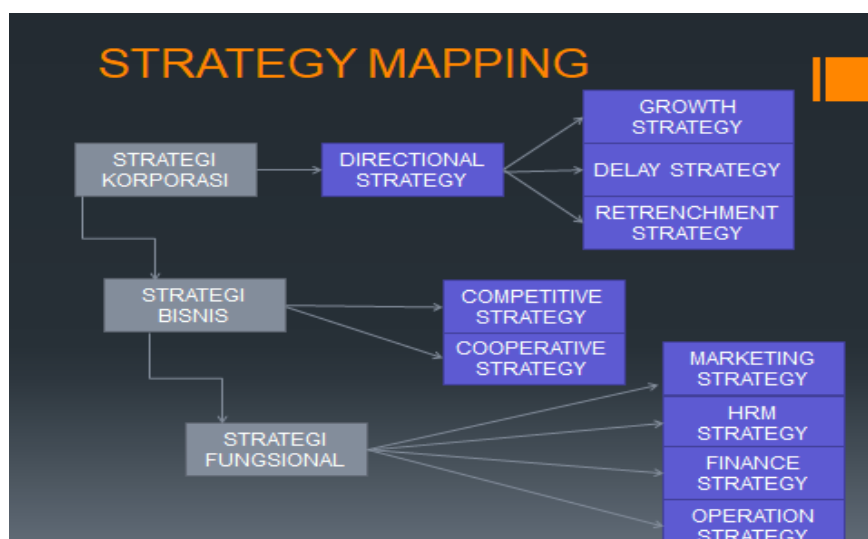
STRATEGY MAPPING

STRATEGI KORPORASI

DIRECTIONAL STRATEGY

GROWTH STRATEGY

DELAY STRATEGY

RETRENCHMENT STRATEGY

STRATEGI BISNIS

COMPETITIVE STRATEGY

COOPERATIVE STRATEGY

STRATEGI FUNGSIONAL

MARKETING STRATEGY

HRM STRATEGY

FINANCE STRATEGY

OPERATION STRATEGY